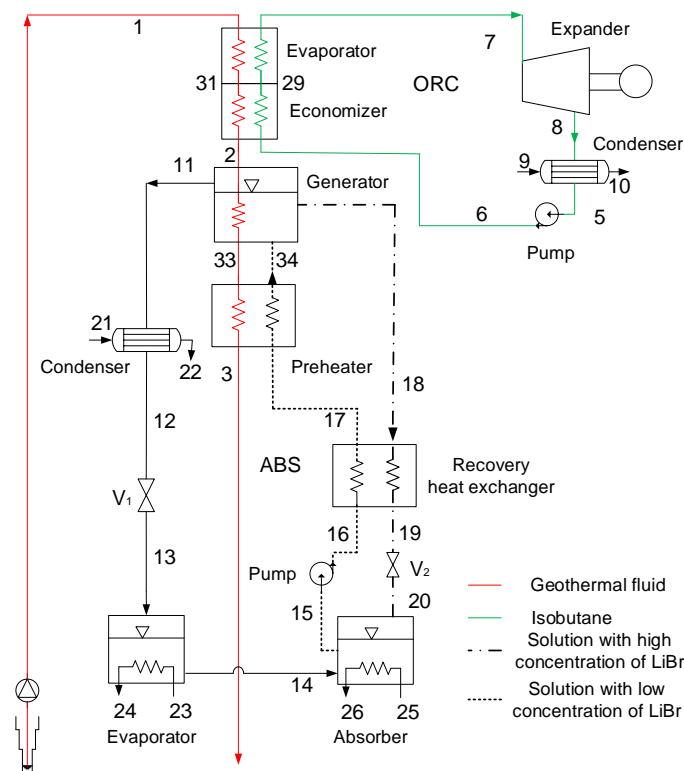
1

Evaporator

7

Expander

31

29

ORC

Economizer

8

Condenser

2

11

Generator

9

10

6

5

Pump

33

34

21

Condenser

22

3

Preheater

18

12

17

ABS

Recovery heat exchanger

V$_1$

16

19

13

Pump

V$_2$

15

20

Geothermal fluid

Isobutane

Solution with high concentration of LiBr

Solution with low concentration of LiBr

14

24

23

26

25

Evaporator

Absorber